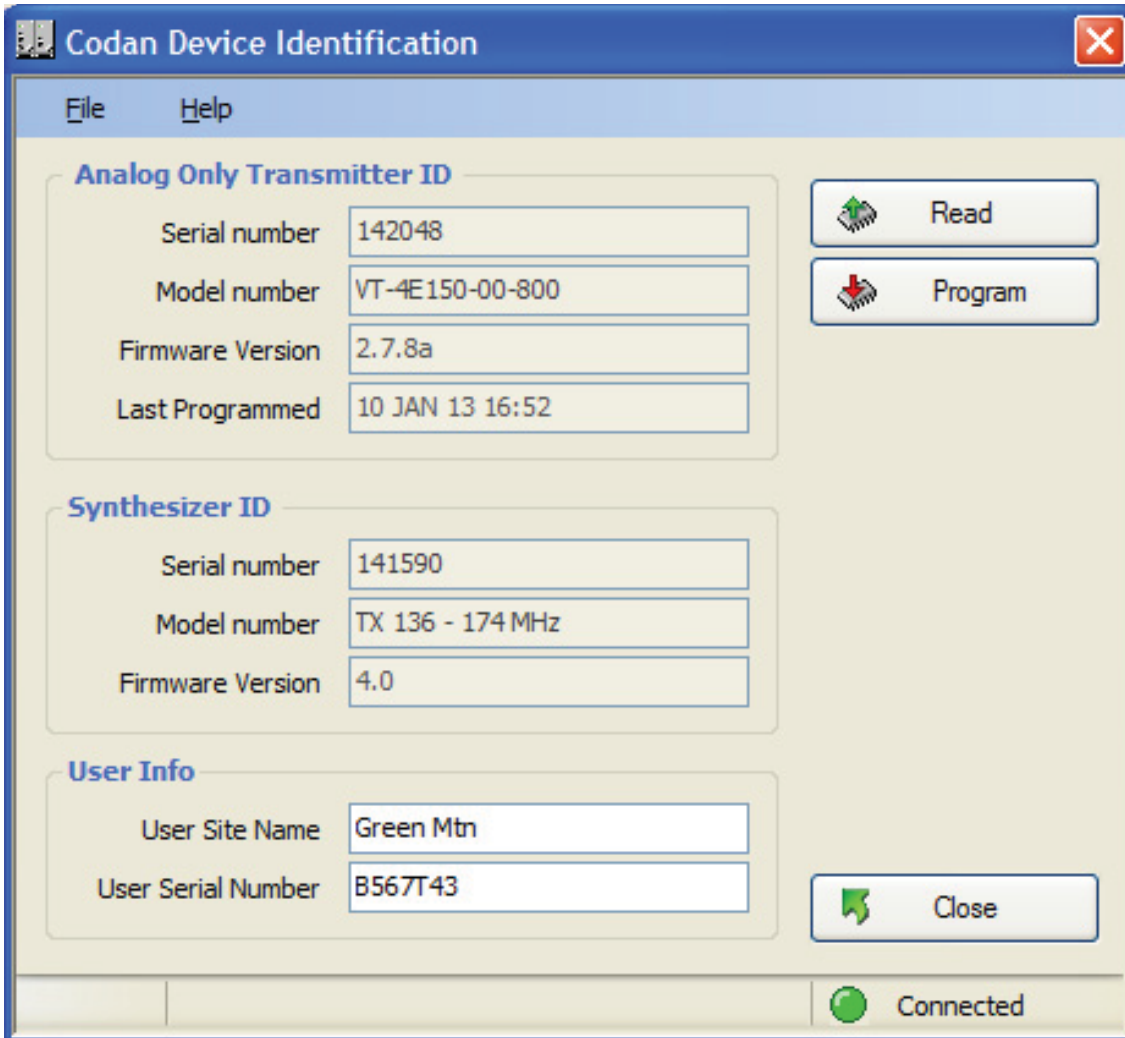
Codan Device Identification

File Help

Analog Only Transmitter ID

Serial number 142048

Model number VT-4E150-00-800

Firmware Version 2.7.8a

Last Programmed 10 JAN 13 16:52

Read

Program

Synthesizer ID

Serial number 141590

Model number TX 136 - 174 MHz

Firmware Version 4.0

User Info

User Site Name Green Mtn

User Serial Number B567T43

Close

Connected